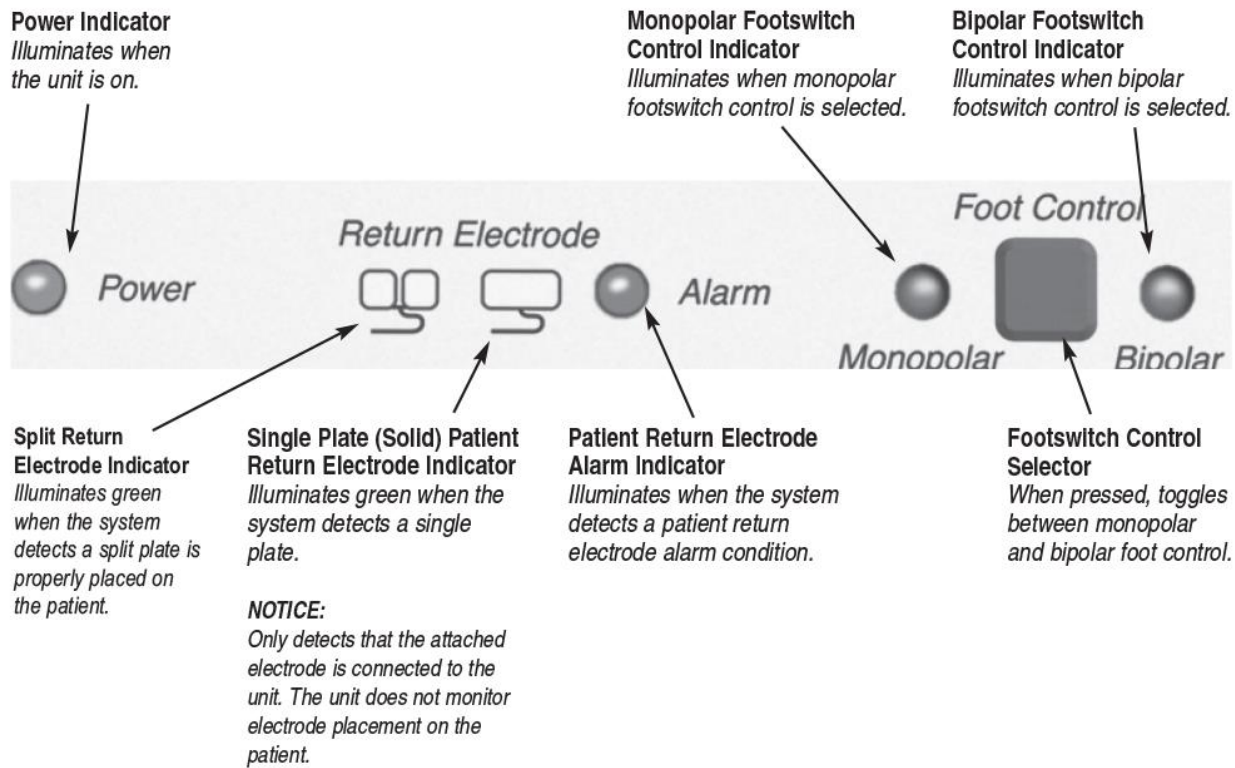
**Power Indicator**
*Illuminates when the unit is on.*

**Monopolar Footswitch Control Indicator**
*Illuminates when monopolar footswitch control is selected.*

**Bipolar Footswitch Control Indicator**
*Illuminates when bipolar footswitch control is selected.*

Power

Return Electrode

Alarm

Foot Control

Monopolar

Bipolar

**Split Return Electrode Indicator**
*Illuminates green when the system detects a split plate is properly placed on the patient.*

**Single Plate (Solid) Patient Return Electrode Indicator**
*Illuminates green when the system detects a single plate.*

***NOTICE:***
*Only detects that the attached electrode is connected to the unit. The unit does not monitor electrode placement on the patient.*

**Patient Return Electrode Alarm Indicator**
*Illuminates when the system detects a patient return electrode alarm condition.*

**Footswitch Control Selector**
*When pressed, toggles between monopolar and bipolar foot control.*